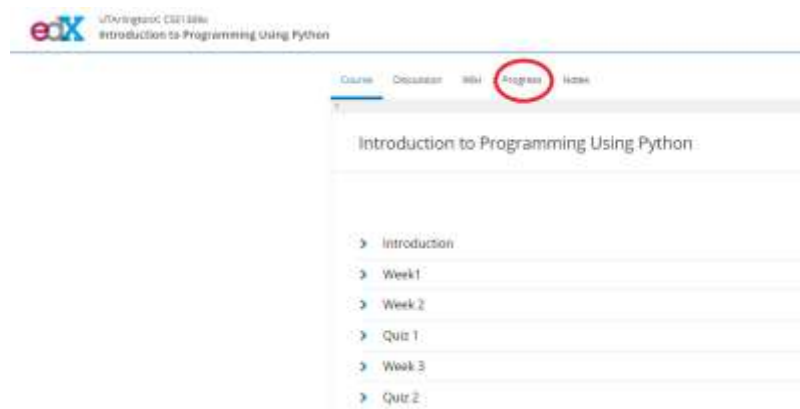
edX
UTArlingtonX CSE1309x
Introduction to Programming Using Python

Course Discussion Wiki Progress Notes

Introduction to Programming Using Python

› Introduction
› Week1
› Week 2
› Quiz 1
› Week 3
› Quiz 2